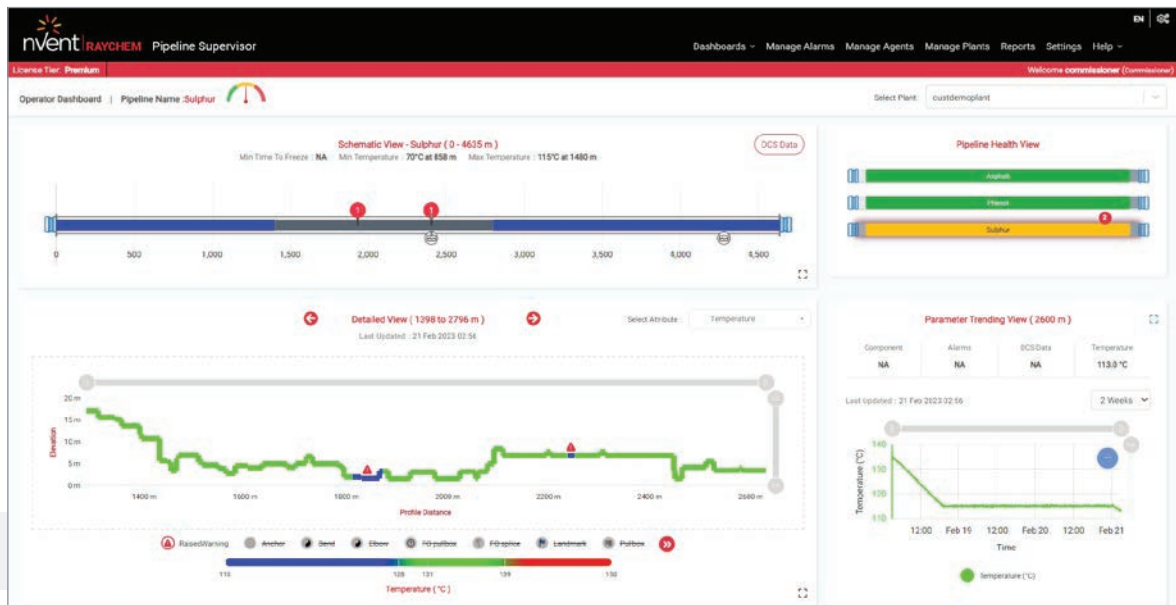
nVent RAYCHEM Pipeline Supervisor

Dashboards ⌄ Manage Alarms Manage Agents Manage Plants Reports Settings Help ⌄

EN

License Tier: Premium

Welcome commissioner (Commissioner)

Operator Dashboard | Pipeline Name :Sulphur

Select Plant: custdemoplant

Schematic View - Sulphur ( 0 - 4635 m )

Min Time To Freeze : NA Min Temperature : 70°C at 858 m Max Temperature : 115°C at 1480 m

DCS Data

1 1

0 500 1,000 1,500 2,000 2,500 3,000 3,500 4,000 4,500

Pipeline Health View

Asphalt

Phenol

Sulphur

2

Detailed View ( 1398 to 2796 m )

Last Updated : 21 Feb 2023 02:56

Select Attribute : Temperature

20 m
15 m
10 m
5 m
0 m

Elevation

1400 m 1600 m 1800 m 2000 m 2200 m 2400 m 2600 m

Profile Distance

RaisedWarning Anchor Bend Elbow FO pullbox FO splice Landmark Pullbox

110 128 131 139 150

Temperature ( °C )

Parameter Trending View ( 2600 m )

| Component | Alarms | DCS Data | Temperature |
|---|---|---|---|
| NA | NA | NA | 113.0 °C |

Last Updated : 21 Feb 2023 02:56

2 Weeks

140
130
120
110

Temperature (°C)

12:00 Feb 19 12:00 Feb 20 12:00 Feb 21

Time

Temperature (°C)